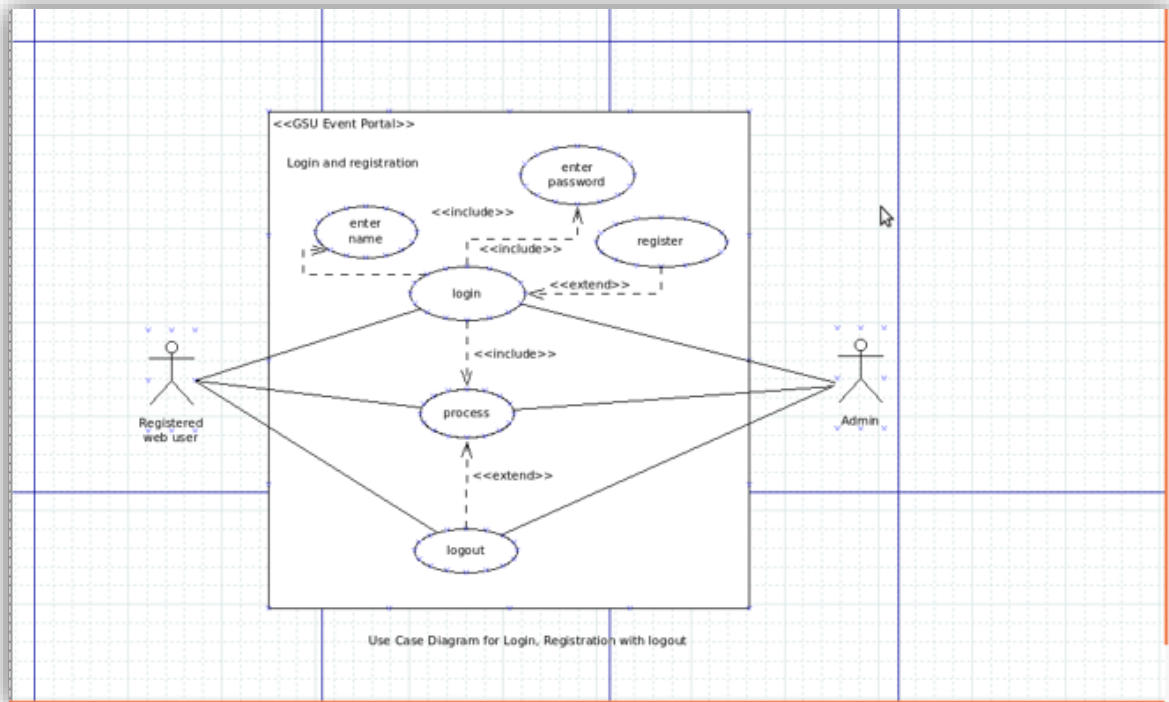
<<GSU Event Portal>>

Login and registration

enter password

<<include>>

enter name

<<include>>

register

<<extend>>

login

<<include>>

Registered web user

process

Admin

<<extend>>

logout

Use Case Diagram for Login, Registration with logout